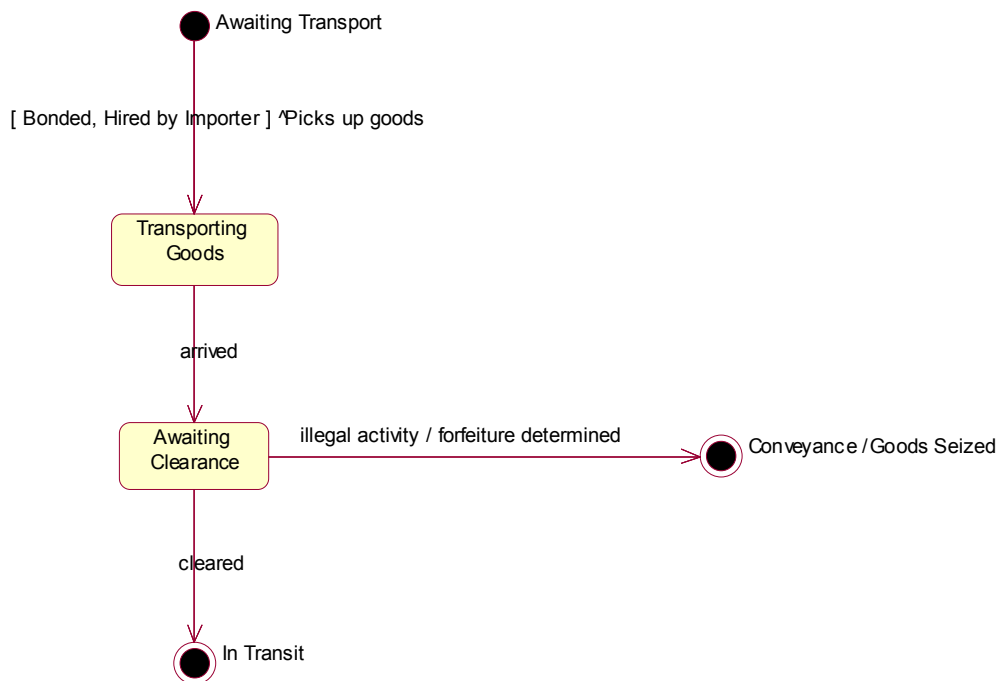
Awaiting Transport

[ Bonded, Hired by Importer ] ^Picks up goods

Transporting Goods

arrived

Awaiting Clearance

illegal activity / forfeiture determined

Conveyance / Goods Seized

cleared

In Transit